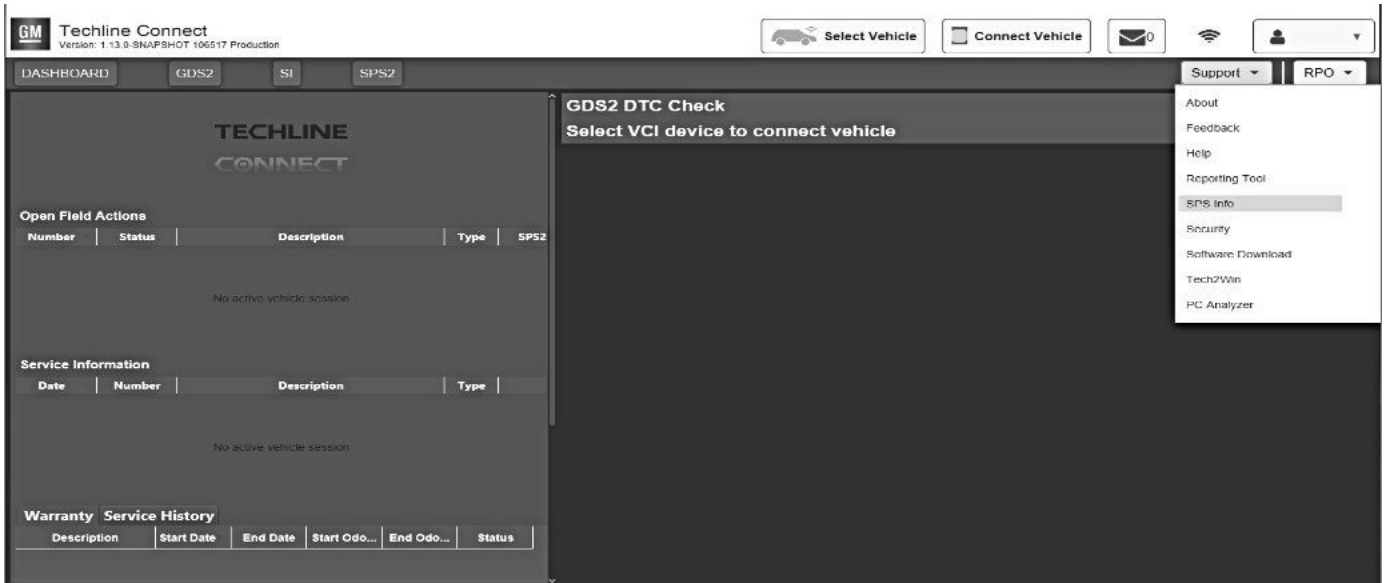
GM Techline Connect
Version: 1.13.0-SNAPSHOT 106517 Production

Select Vehicle
Connect Vehicle
0

DASHBOARD GDS2 SI SPS2

Support RPO

TECHLINE
CONNECT

Open Field Actions

| Number | Status | Description | Type | SPS2 |
|---|---|---|---|---|

No active vehicle session

Service Information

| Date | Number | Description | Type |
|---|---|---|---|

No active vehicle session

Warranty Service History

| Description | Start Date | End Date | Start Odo... | End Odo... | Status |
|---|---|---|---|---|---|

GDS2 DTC Check
Select VCI device to connect vehicle

About
Feedback
Help
Reporting Tool
SPS Info
Security
Software Download
Tech2Win
PC Analyzer